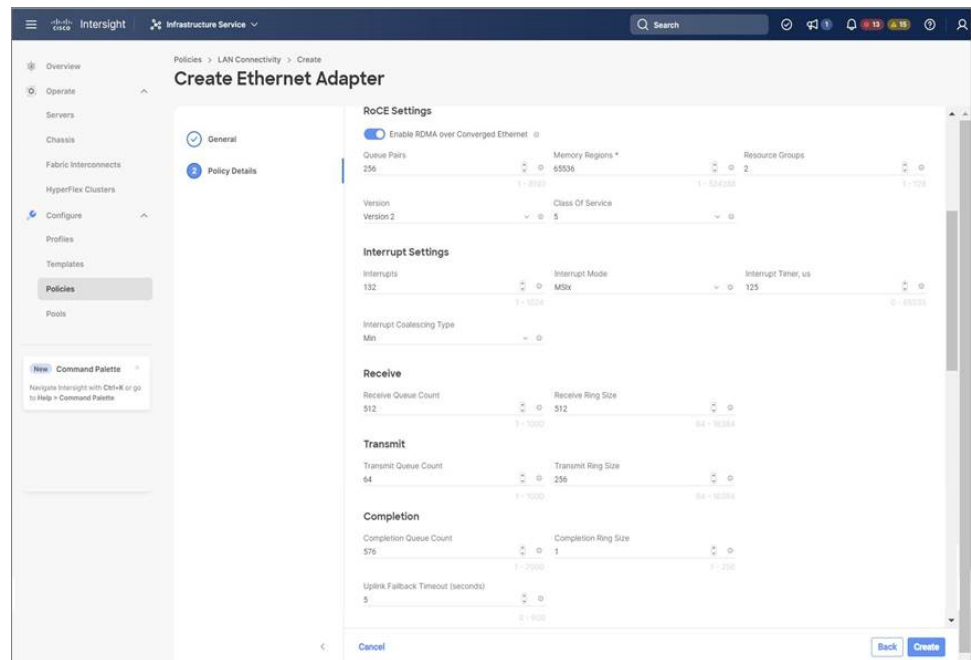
cisco Intersight
Infrastructure Service
Search
1
13 15

Overview
Operate
Servers
Chassis
Fabric Interconnects
HyperFlex Clusters
Configure
Profiles
Templates
Policies
Pools

New Command Palette
Navigate Intersight with Ctrl+K or go to Help > Command Palette

Policies > LAN Connectivity > Create
Create Ethernet Adapter

General
2 Policy Details

RoCE Settings
Enable RDMA over Converged Ethernet

Queue Pairs
256
1 - 8192
Memory Regions *
65536
1 - 524288
Resource Groups
2
1 - 128

Version
Version 2
Class Of Service
5

Interrupt Settings
Interrupts
132
1 - 1024
Interrupt Mode
MSIx
Interrupt Timer, us
125
0 - 65535

Interrupt Coalescing Type
Min

Receive
Receive Queue Count
512
1 - 1000
Receive Ring Size
512
64 - 16384

Transmit
Transmit Queue Count
64
1 - 1000
Transmit Ring Size
256
64 - 16384

Completion
Completion Queue Count
576
1 - 2000
Completion Ring Size
1
1 - 256

Uplink Failback Timeout (seconds)
5
0 - 600

Cancel
Back
Create